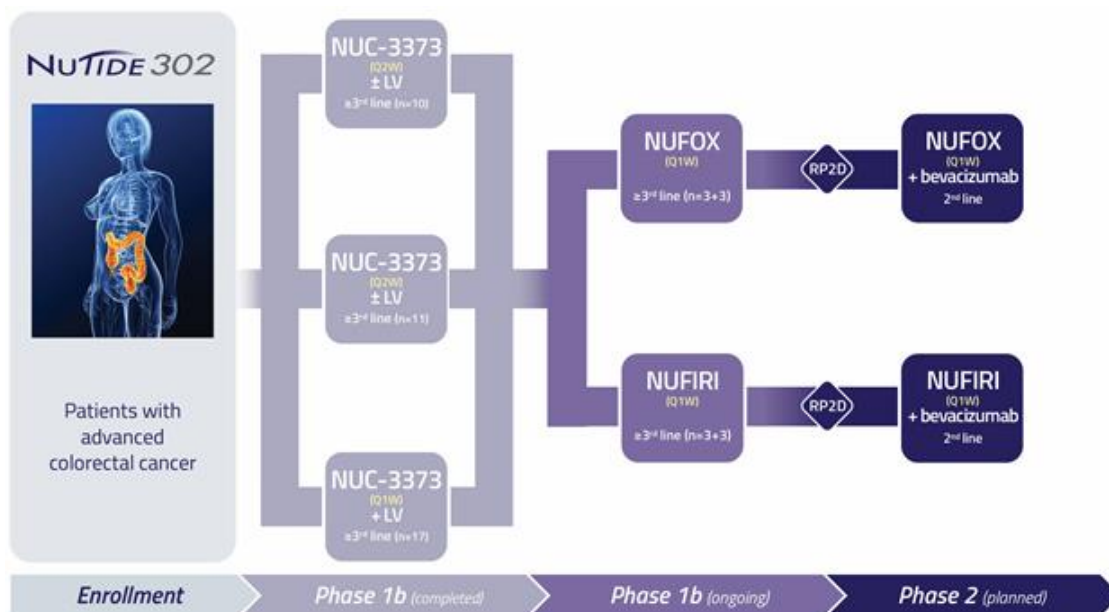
NUTIDE 302

Patients with advanced colorectal cancer

NUC-3373
(Q2W)
± LV
≥3rd line (n=10)

NUC-3373
(Q2W)
± LV
≥3rd line (n=11)

NUC-3373
(Q1W)
+ LV
≥3rd line (n=17)

NUFOX
(Q1W)
≥3rd line (n=3+3)

RP2D

NUFOX
(Q1W)
+ bevacizumab
2nd line

NUFIRI
(Q1W)
≥3rd line (n=3+3)

RP2D

NUFIRI
(Q1W)
+ bevacizumab
2nd line

Enrollment

Phase 1b (completed)

Phase 1b (ongoing)

Phase 2 (planned)